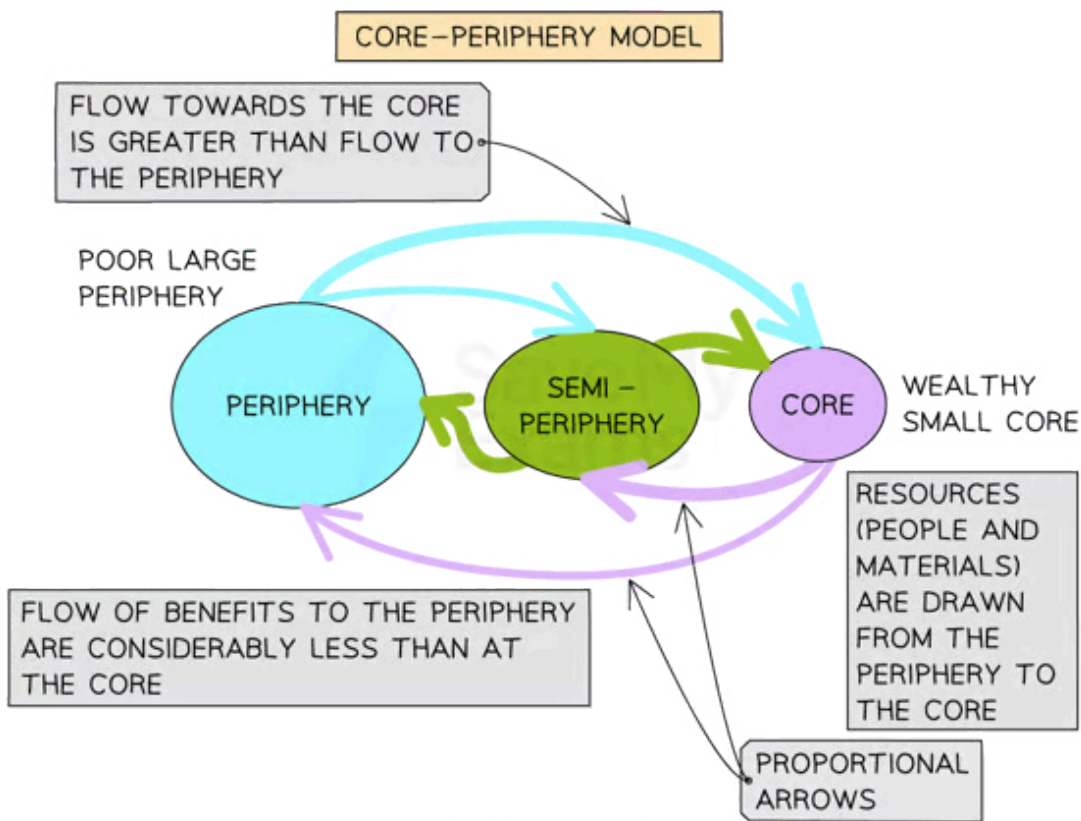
CORE–PERIPHERY MODEL

FLOW TOWARDS THE CORE IS GREATER THAN FLOW TO THE PERIPHERY

POOR LARGE PERIPHERY

PERIPHERY

SEMI – PERIPHERY

CORE

WEALTHY SMALL CORE

RESOURCES (PEOPLE AND MATERIALS) ARE DRAWN FROM THE PERIPHERY TO THE CORE

FLOW OF BENEFITS TO THE PERIPHERY ARE CONSIDERABLY LESS THAN AT THE CORE

PROPORTIONAL ARROWS